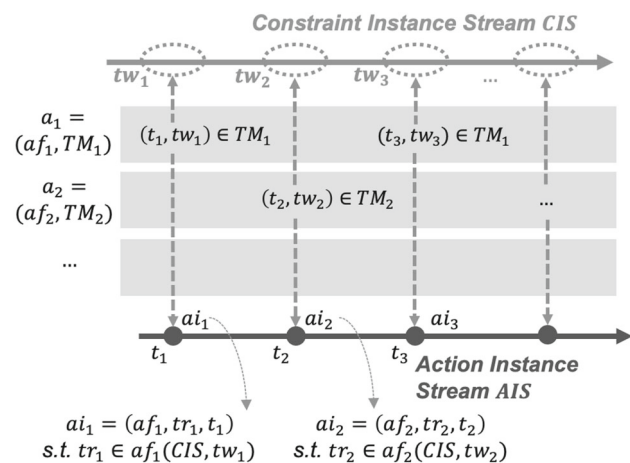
Constraint Instance Stream CIS

$tw_1$ $tw_2$ $tw_3$ ...

$a_1 = (af_1, TM_1)$

$(t_1, tw_1) \in TM_1$

$(t_3, tw_3) \in TM_1$

$a_2 = (af_2, TM_2)$

$(t_2, tw_2) \in TM_2$

...

...

$ai_1$ $ai_2$ $ai_3$

$t_1$ $t_2$ $t_3$

Action Instance Stream AIS

$ai_1 = (af_1, tr_1, t_1)$
$s.t.\ tr_1 \in af_1(CIS, tw_1)$

$ai_2 = (af_2, tr_2, t_2)$
$s.t.\ tr_2 \in af_2(CIS, tw_2)$